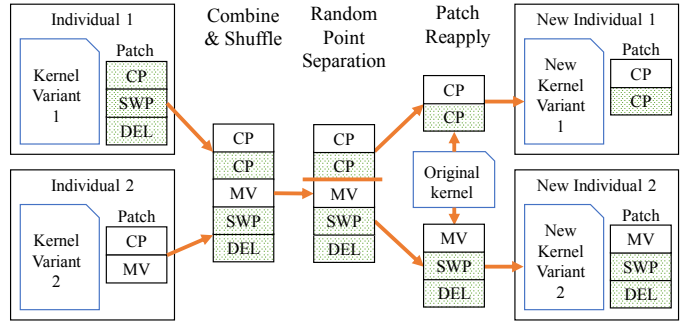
Individual 1

Kernel Variant 1

Patch

CP

SWP

DEL

Individual 2

Kernel Variant 2

Patch

CP

MV

Combine & Shuffle

CP

CP

MV

SWP

DEL

Random Point Separation

CP

CP

MV

SWP

DEL

Patch Reapply

CP

CP

Original kernel

MV

SWP

DEL

New Individual 1

New Kernel Variant 1

Patch

CP

CP

New Individual 2

New Kernel Variant 2

Patch

MV

SWP

DEL